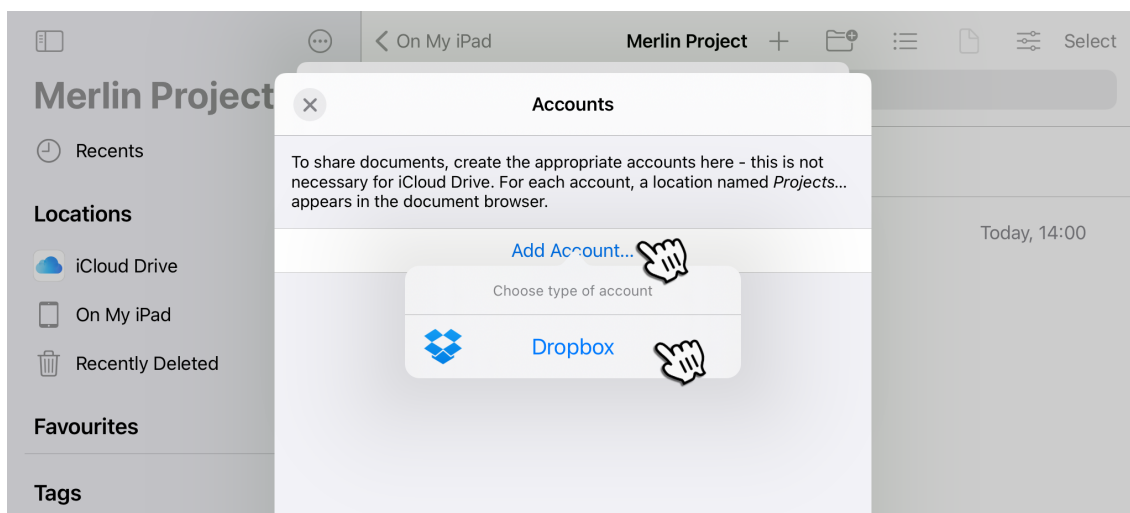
On My iPad
Merlin Project
Select
Merlin Project
Recents
Locations
iCloud Drive
On My iPad
Recently Deleted
Favourites
Tags
Accounts
To share documents, create the appropriate accounts here - this is not necessary for iCloud Drive. For each account, a location named *Projects...* appears in the document browser.
Add Account...
Choose type of account
Dropbox
Today, 14:00